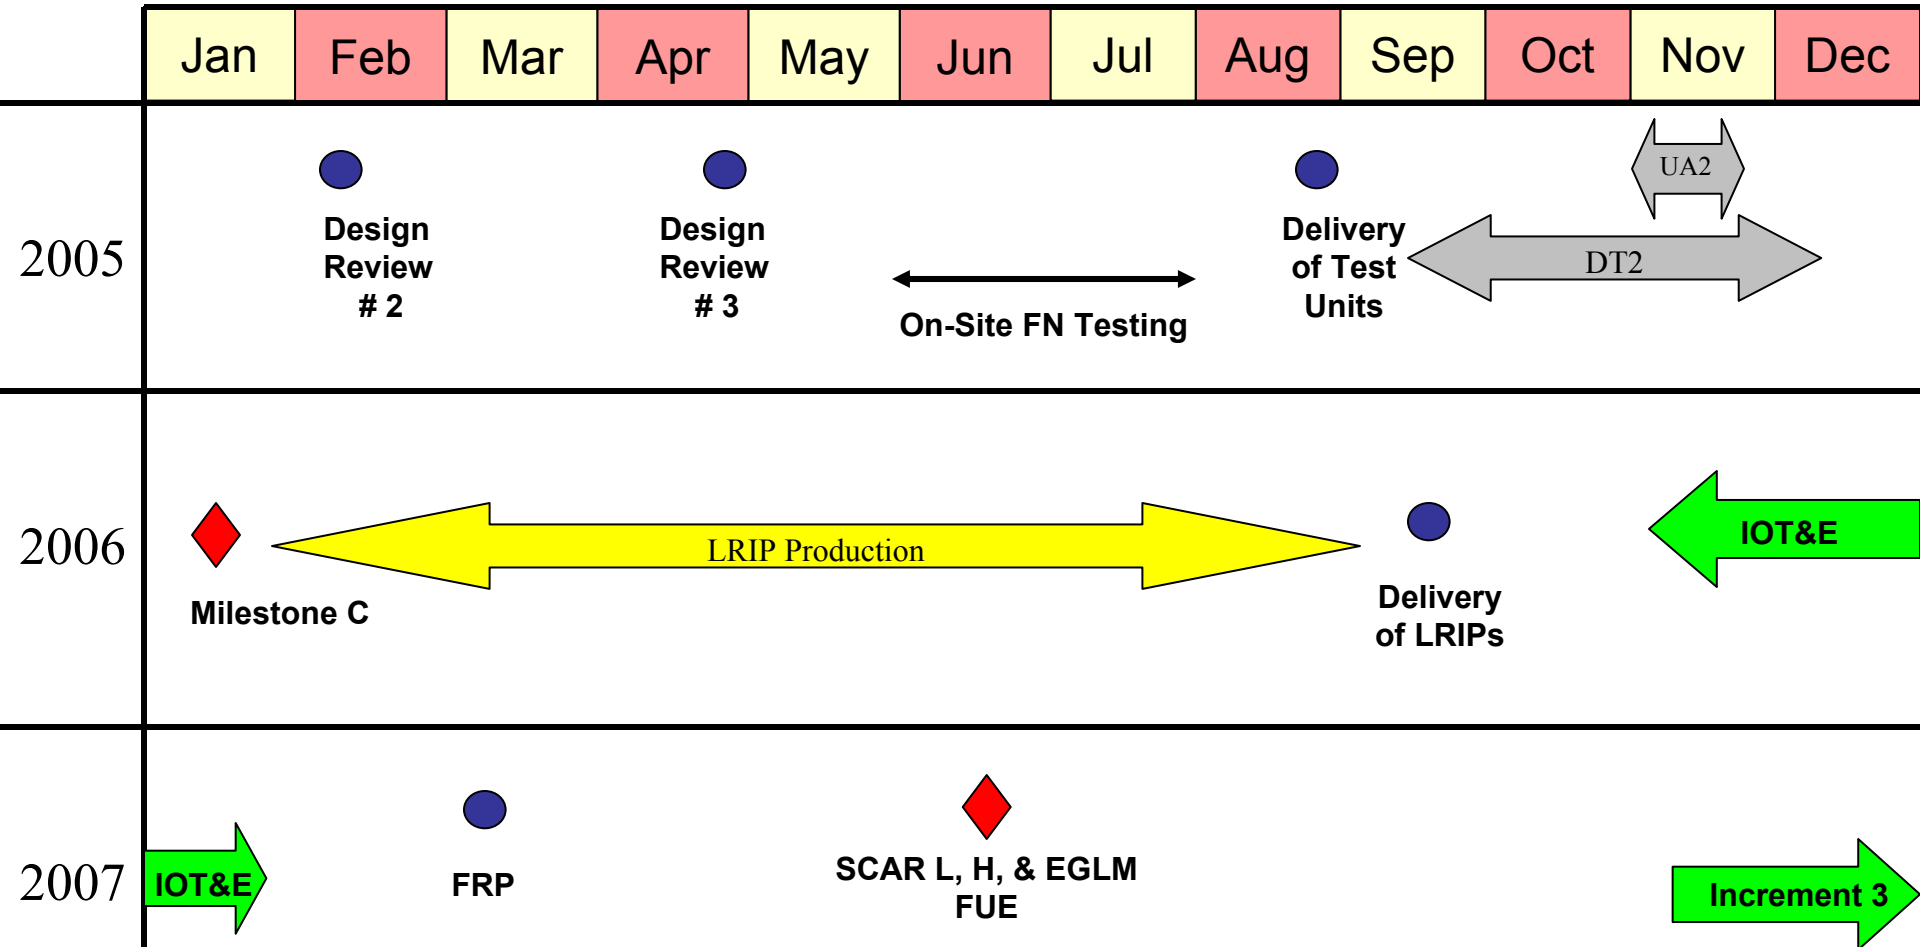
| | Jan | Feb | Mar | Apr | May | Jun | Jul | Aug | Sep | Oct | Nov | Dec |
|---|---|---|---|---|---|---|---|---|---|---|---|---|

2005

Design Review # 2

Design Review # 3

On-Site FN Testing

Delivery of Test Units

UA2

DT2

2006

Milestone C

LRIP Production

Delivery of LRIPs

IOT&E

2007

IOT&E

FRP

SCAR L, H, & EGLM FUE

Increment 3